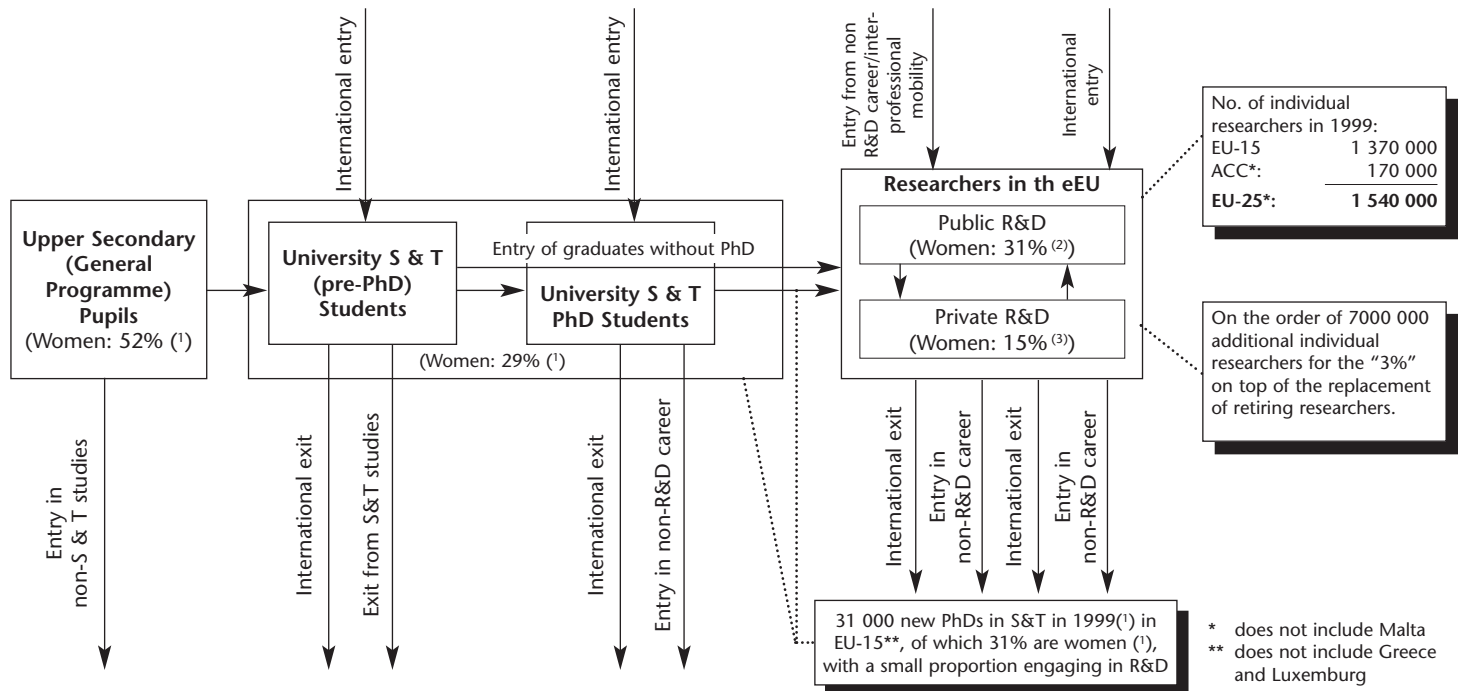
International entry

International entry

Entry from non R&D career/inter-professional mobility

International entry

No. of individual researchers in 1999:

| | |
|---|---|
| EU-15 | 1 370 000 |
| ACC*: | 170 000 |
| **EU-25*:** | **1 540 000** |

**Upper Secondary (General Programme) Pupils**
(Women: 52% (¹)

**University S & T (pre-PhD) Students**

Entry of graduates without PhD

**University S & T PhD Students**

(Women: 29% (¹)

**Researchers in th eEU**

Public R&D
(Women: 31% ⁽²⁾)

Private R&D
(Women: 15% ⁽³⁾)

On the order of 7000 000 additional individual researchers for the "3%" on top of the replacement of retiring researchers.

Entry in non-S & T studies

International exit

Exit from S&T studies

International exit

Entry in non-R&D career

International exit

Entry in non-R&D career

International exit

Entry in non-R&D career

31 000 new PhDs in S&T in 1999(¹) in EU-15**, of which 31% are women (¹), with a small proportion engaging in R&D

* does not include Malta
** does not include Greece and Luxemburg